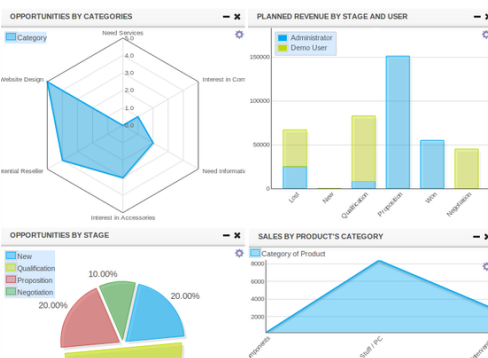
OPPORTUNITIES BY CATEGORIES

Category

Need Services
5.0
4.0
3.0
2.0
1.0
0.0
Interest in Com
Need Informati
Interest in Accessories
otential Reseller
Website Design

PLANNED REVENUE BY STAGE AND USER

Administrator
Demo User

150000
100000
50000
0

Lost
New
Qualification
Proposition
Won
Negotiation

OPPORTUNITIES BY STAGE

New
Qualification
Proposition
Negotiation

10.00%
20.00%
20.00%

SALES BY PRODUCT'S CATEGORY

Category of Product

8000
6000
4000
2000

mponents
Stuff / PC
Internet